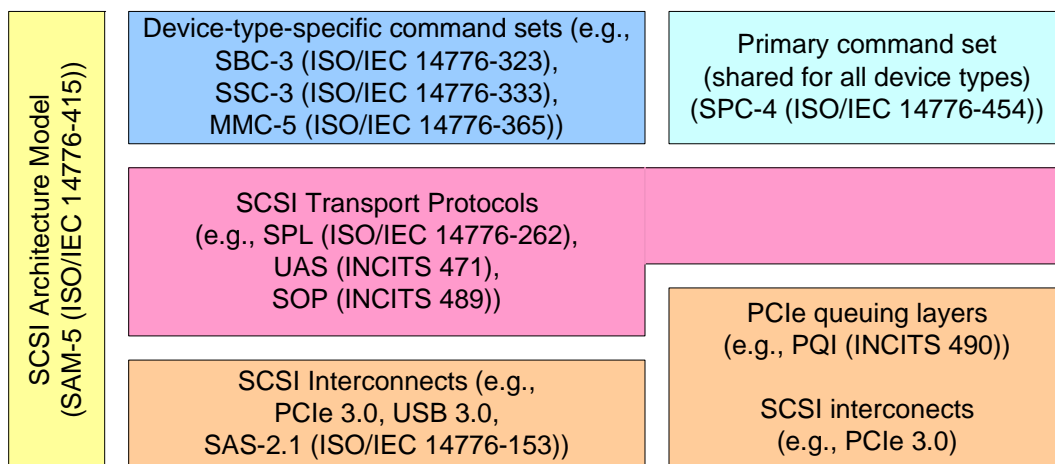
SCSI Architecture Model
(SAM-5 (ISO/IEC 14776-415))

Device-type-specific command sets (e.g., SBC-3 (ISO/IEC 14776-323), SSC-3 (ISO/IEC 14776-333), MMC-5 (ISO/IEC 14776-365))

Primary command set (shared for all device types) (SPC-4 (ISO/IEC 14776-454))

SCSI Transport Protocols (e.g., SPL (ISO/IEC 14776-262), UAS (INCITS 471), SOP (INCITS 489))

PCIe queuing layers (e.g., PQI (INCITS 490))

SCSI Interconnects (e.g., PCIe 3.0, USB 3.0, SAS-2.1 (ISO/IEC 14776-153))

SCSI interconects (e.g., PCIe 3.0)